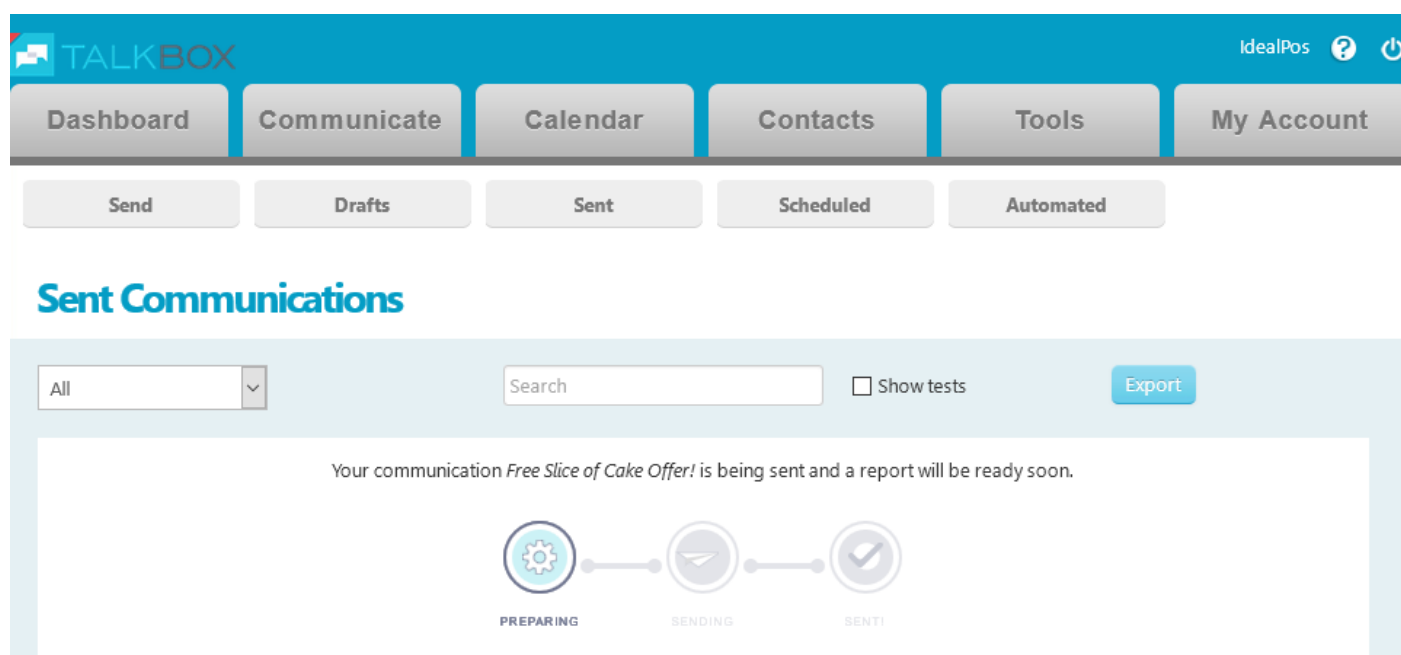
TALKBOX

IdealPos

Dashboard
Communicate
Calendar
Contacts
Tools
My Account

Send
Drafts
Sent
Scheduled
Automated

Sent Communications

All

Search

Show tests

Export

Your communication *Free Slice of Cake Offer!* is being sent and a report will be ready soon.

PREPARING
SENDING
SENT!